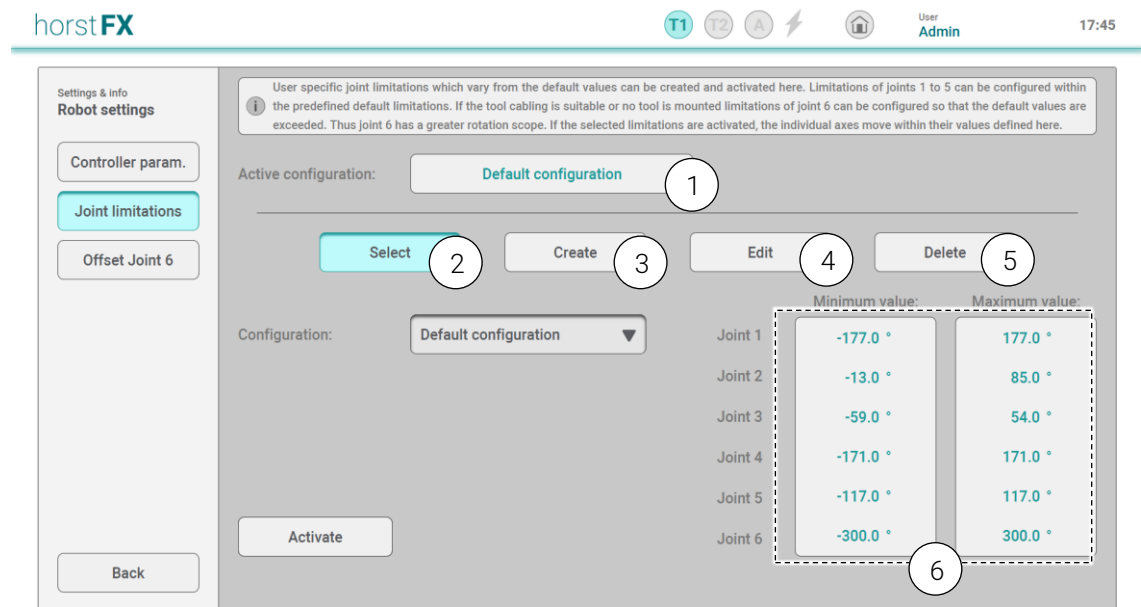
horstFX

T1 T2 A

User
Admin

17:45

Settings & info
Robot settings

Controller param.

Joint limitations

Offset Joint 6

Back

User specific joint limitations which vary from the default values can be created and activated here. Limitations of joints 1 to 5 can be configured within the predefined default limitations. If the tool cabling is suitable or no tool is mounted limitations of joint 6 can be configured so that the default values are exceeded. Thus joint 6 has a greater rotation scope. If the selected limitations are activated, the individual axes move within their values defined here.

Active configuration: Default configuration 1

Select 2 Create 3 Edit 4 Delete 5

Configuration: Default configuration

| | Minimum value: | Maximum value: |
|---|---|---|
| Joint 1 | -177.0 ° | 177.0 ° |
| Joint 2 | -13.0 ° | 85.0 ° |
| Joint 3 | -59.0 ° | 54.0 ° |
| Joint 4 | -171.0 ° | 171.0 ° |
| Joint 5 | -117.0 ° | 117.0 ° |
| Joint 6 | -300.0 ° | 300.0 ° |

Activate

6